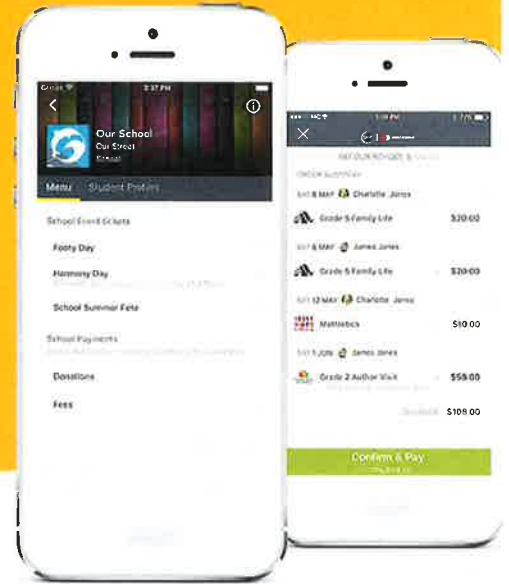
3:37 PM

Our School
Our Street
School

Menu
Student Profiles

School Event Tickets

Footy Day

Harmony Day

School Summer Fete

School Payments

Donations

Fees

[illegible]

ORDER SUMMARY

SAT 8 MAY Charlotte Jones

Grade 5 Family Life $20.00

SAT 8 MAY James Jones

Grade 5 Family Life $20.00

SAT 12 MAY Charlotte Jones

Mathletics $10.00

SAT 1 JUN James Jones

Grade 2 Author Visit $58.00

$108.00

Confirm & Pay